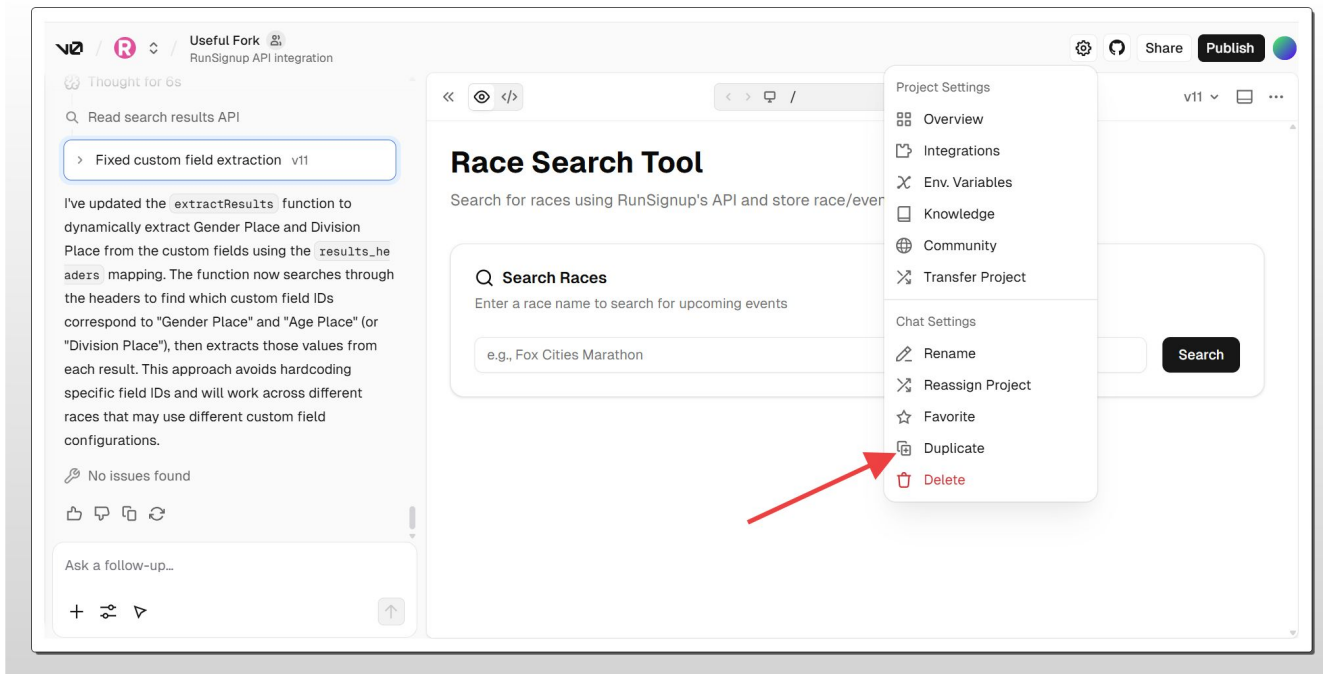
v0 / R / Useful Fork
RunSignup API integration

Share Publish

Thought for 6s

Read search results API

Fixed custom field extraction v11

I've updated the `extractResults` function to dynamically extract Gender Place and Division Place from the custom fields using the `results_headers` mapping. The function now searches through the headers to find which custom field IDs correspond to "Gender Place" and "Age Place" (or "Division Place"), then extracts those values from each result. This approach avoids hardcoding specific field IDs and will work across different races that may use different custom field configurations.

No issues found

Ask a follow-up...

/

v11

Race Search Tool

Search for races using RunSignup's API and store race/even

Search Races

Enter a race name to search for upcoming events

e.g., Fox Cities Marathon

Search

Project Settings
Overview
Integrations
Env. Variables
Knowledge
Community
Transfer Project
Chat Settings
Rename
Reassign Project
Favorite
Duplicate
Delete